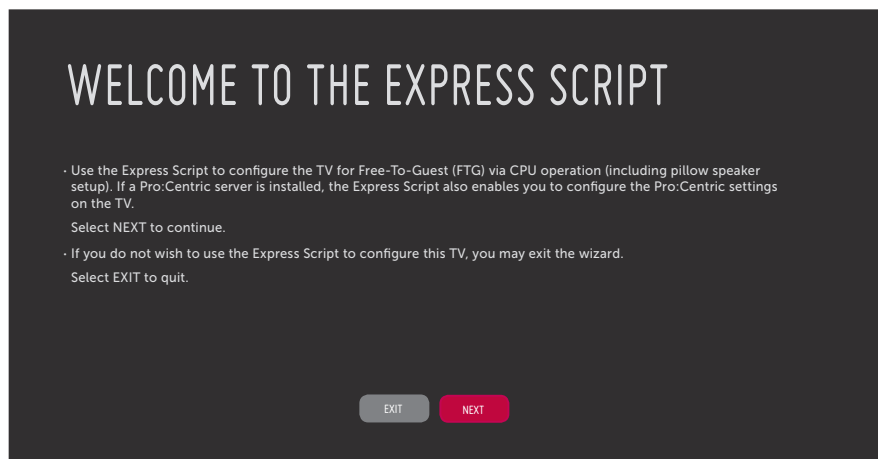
WELCOME TO THE EXPRESS SCRIPT

· Use the Express Script to configure the TV for Free-To-Guest (FTG) via CPU operation (including pillow speaker setup). If a Pro:Centric server is installed, the Express Script also enables you to configure the Pro:Centric settings on the TV.

Select NEXT to continue.

· If you do not wish to use the Express Script to configure this TV, you may exit the wizard.

Select EXIT to quit.

EXIT NEXT